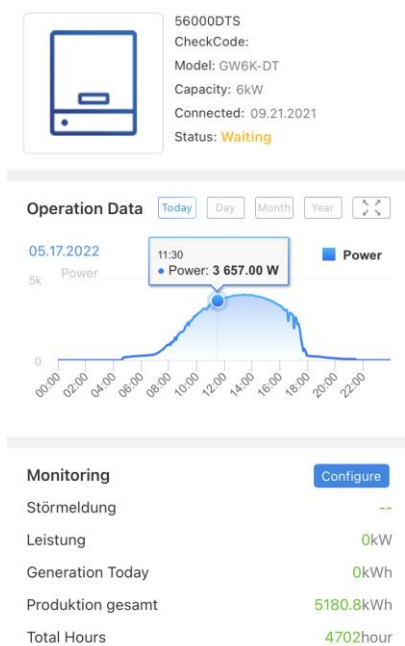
56000DTS
CheckCode:
Model: GW6K-DT
Capacity: 6kW
Connected: 09.21.2021
Status: Waiting

Operation Data Today Day Month Year

05.17.2022
Power
5k
0
11:30
• Power: 3 657.00 W
Power
00:00 02:00 04:00 06:00 08:00 10:00 12:00 14:00 16:00 18:00 20:00 22:00

Monitoring Configure
Störmeldung --
Leistung 0kW
Generation Today 0kWh
Produktion gesamt 5180.8kWh
Total Hours 4702hour